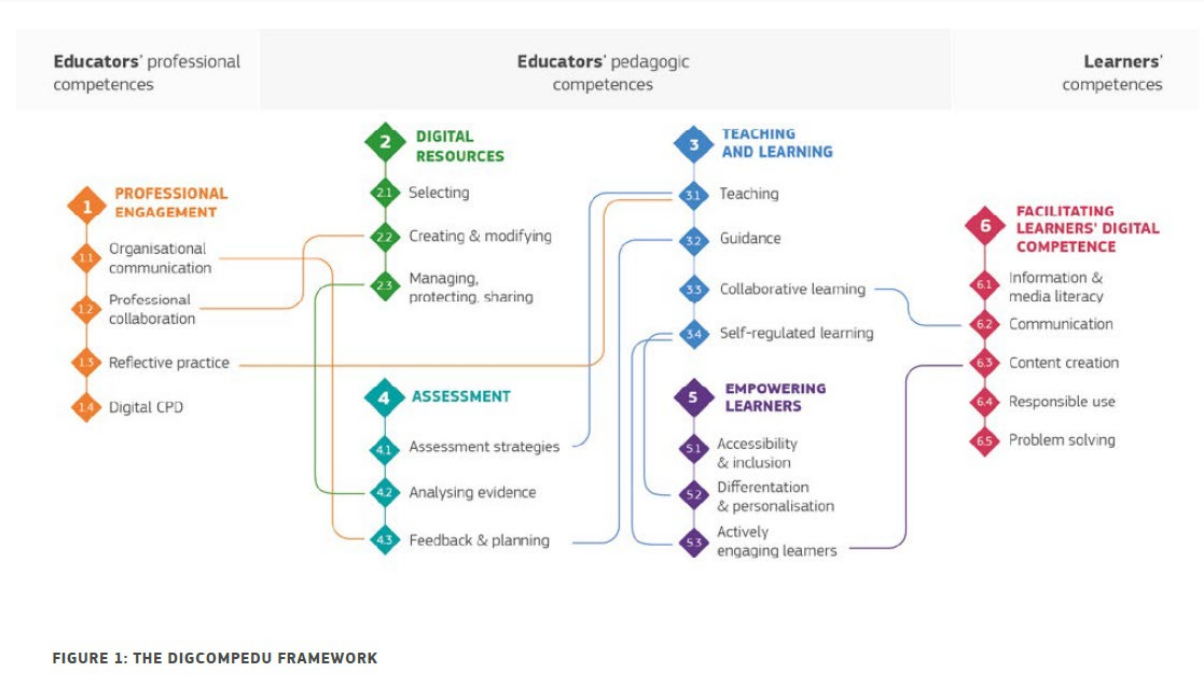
Educators' professional competences

Educators' pedagogic competences

Learners' competences

1 PROFESSIONAL ENGAGEMENT
1.1 Organisational communication
1.2 Professional collaboration
1.3 Reflective practice
1.4 Digital CPD

2 DIGITAL RESOURCES
2.1 Selecting
2.2 Creating & modifying
2.3 Managing, protecting, sharing

4 ASSESSMENT
4.1 Assessment strategies
4.2 Analysing evidence
4.3 Feedback & planning

3 TEACHING AND LEARNING
3.1 Teaching
3.2 Guidance
3.3 Collaborative learning
3.4 Self-regulated learning

5 EMPOWERING LEARNERS
5.1 Accessibility & inclusion
5.2 Differentation & personalisation
5.3 Actively engaging learners

6 FACILITATING LEARNERS' DIGITAL COMPETENCE
6.1 Information & media literacy
6.2 Communication
6.3 Content creation
6.4 Responsible use
6.5 Problem solving

FIGURE 1: THE DIGCOMPEDU FRAMEWORK